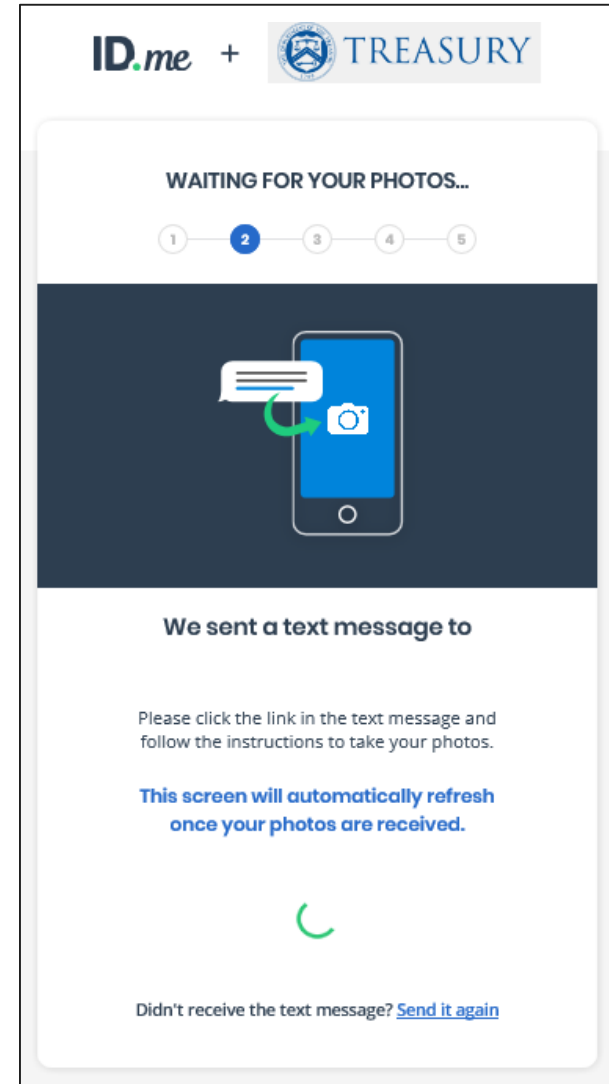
ID.me + TREASURY

WAITING FOR YOUR PHOTOS...

1 2 3 4 5

We sent a text message to

Please click the link in the text message and follow the instructions to take your photos.

This screen will automatically refresh once your photos are received.

Didn't receive the text message? Send it again